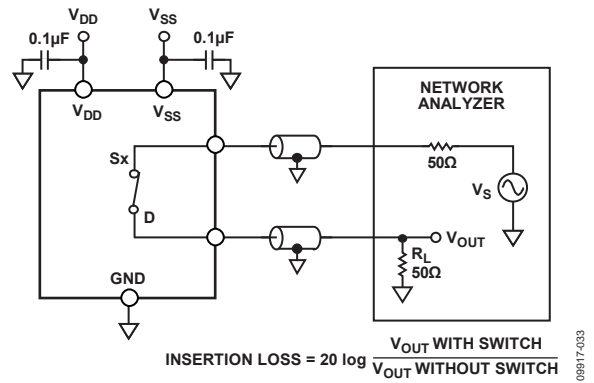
$V_{DD}$
$V_{SS}$
0.1µF
0.1µF
$V_{DD}$
$V_{SS}$
NETWORK ANALYZER
Sx
D
50Ω
$V_S$
$R_L$
50Ω
$V_{OUT}$
GND
INSERTION LOSS = 20 log $\frac{V_{OUT} \text{ WITH SWITCH}}{V_{OUT} \text{ WITHOUT SWITCH}}$
09917-033